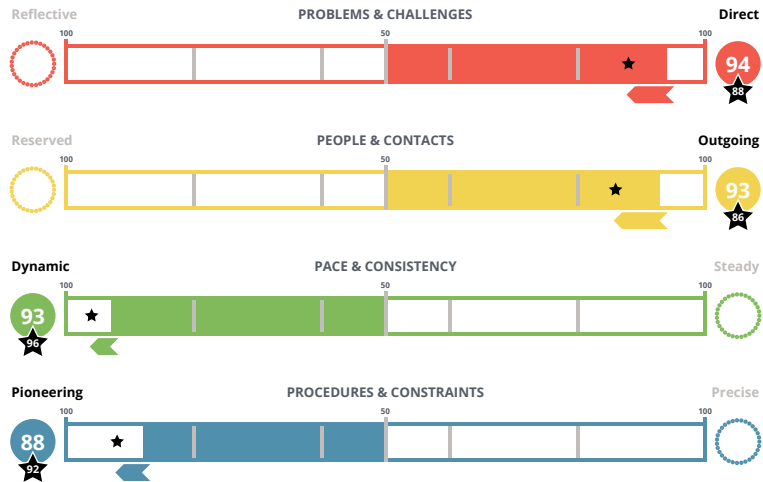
Reflective | PROBLEMS & CHALLENGES | Direct

100 | 50 | 100

94
88

Reserved | PEOPLE & CONTACTS | Outgoing

100 | 50 | 100

93
86

Dynamic | PACE & CONSISTENCY | Steady

100 | 50 | 100

93
96

Pioneering | PROCEDURES & CONSTRAINTS | Precise

100 | 50 | 100

88
92